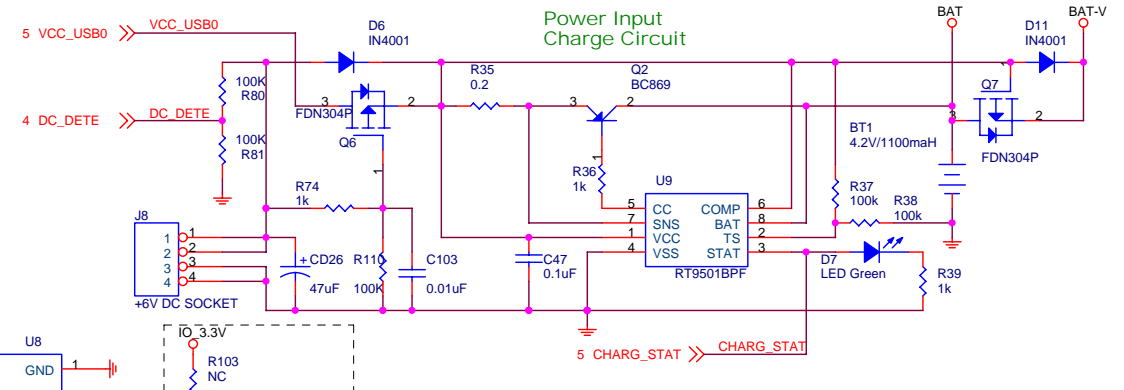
Power Input
Charge Circuit

5 VCC_USB0
VCC_USB0
D6
IN4001
BAT
BAT-V
D11
IN4001
100K
R80
R35
0.2
Q2
BC869
4 DC_DETE
DC_DETE
3
2
3
2
FDN304P
Q7
3
2
Q6
100K
R81
BT1
4.2V/1100maH
FDN304P
1
1
R36
1k
U9
R74
1k
5
CC
COMP
6
R37
100k
R38
100k
J8
1
2
3
4
1
2
3
4
7
SNS
BAT
8
1
VCC
TS
2
4
VSS
STAT
3
+CD26
47uF
R110
100K
C103
0.01uF
C47
0.1uF
RT9501BPF
D7
LED Green
R39
1k
+6V DC SOCKET
IO_3.3V
U8
GND
1
R103
NC
5 CHARG_STAT
CHARG_STAT